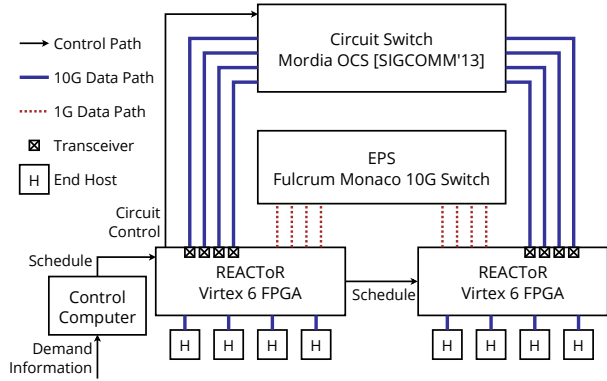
Control Path

10G Data Path

1G Data Path

Transceiver

H End Host

Circuit Switch
Mordia OCS [SIGCOMM'13]

EPS
Fulcrum Monaco 10G Switch

Circuit Control

Schedule

Control Computer

Demand Information

REACToR
Virtex 6 FPGA

Schedule

REACToR
Virtex 6 FPGA

H H H H

H H H H